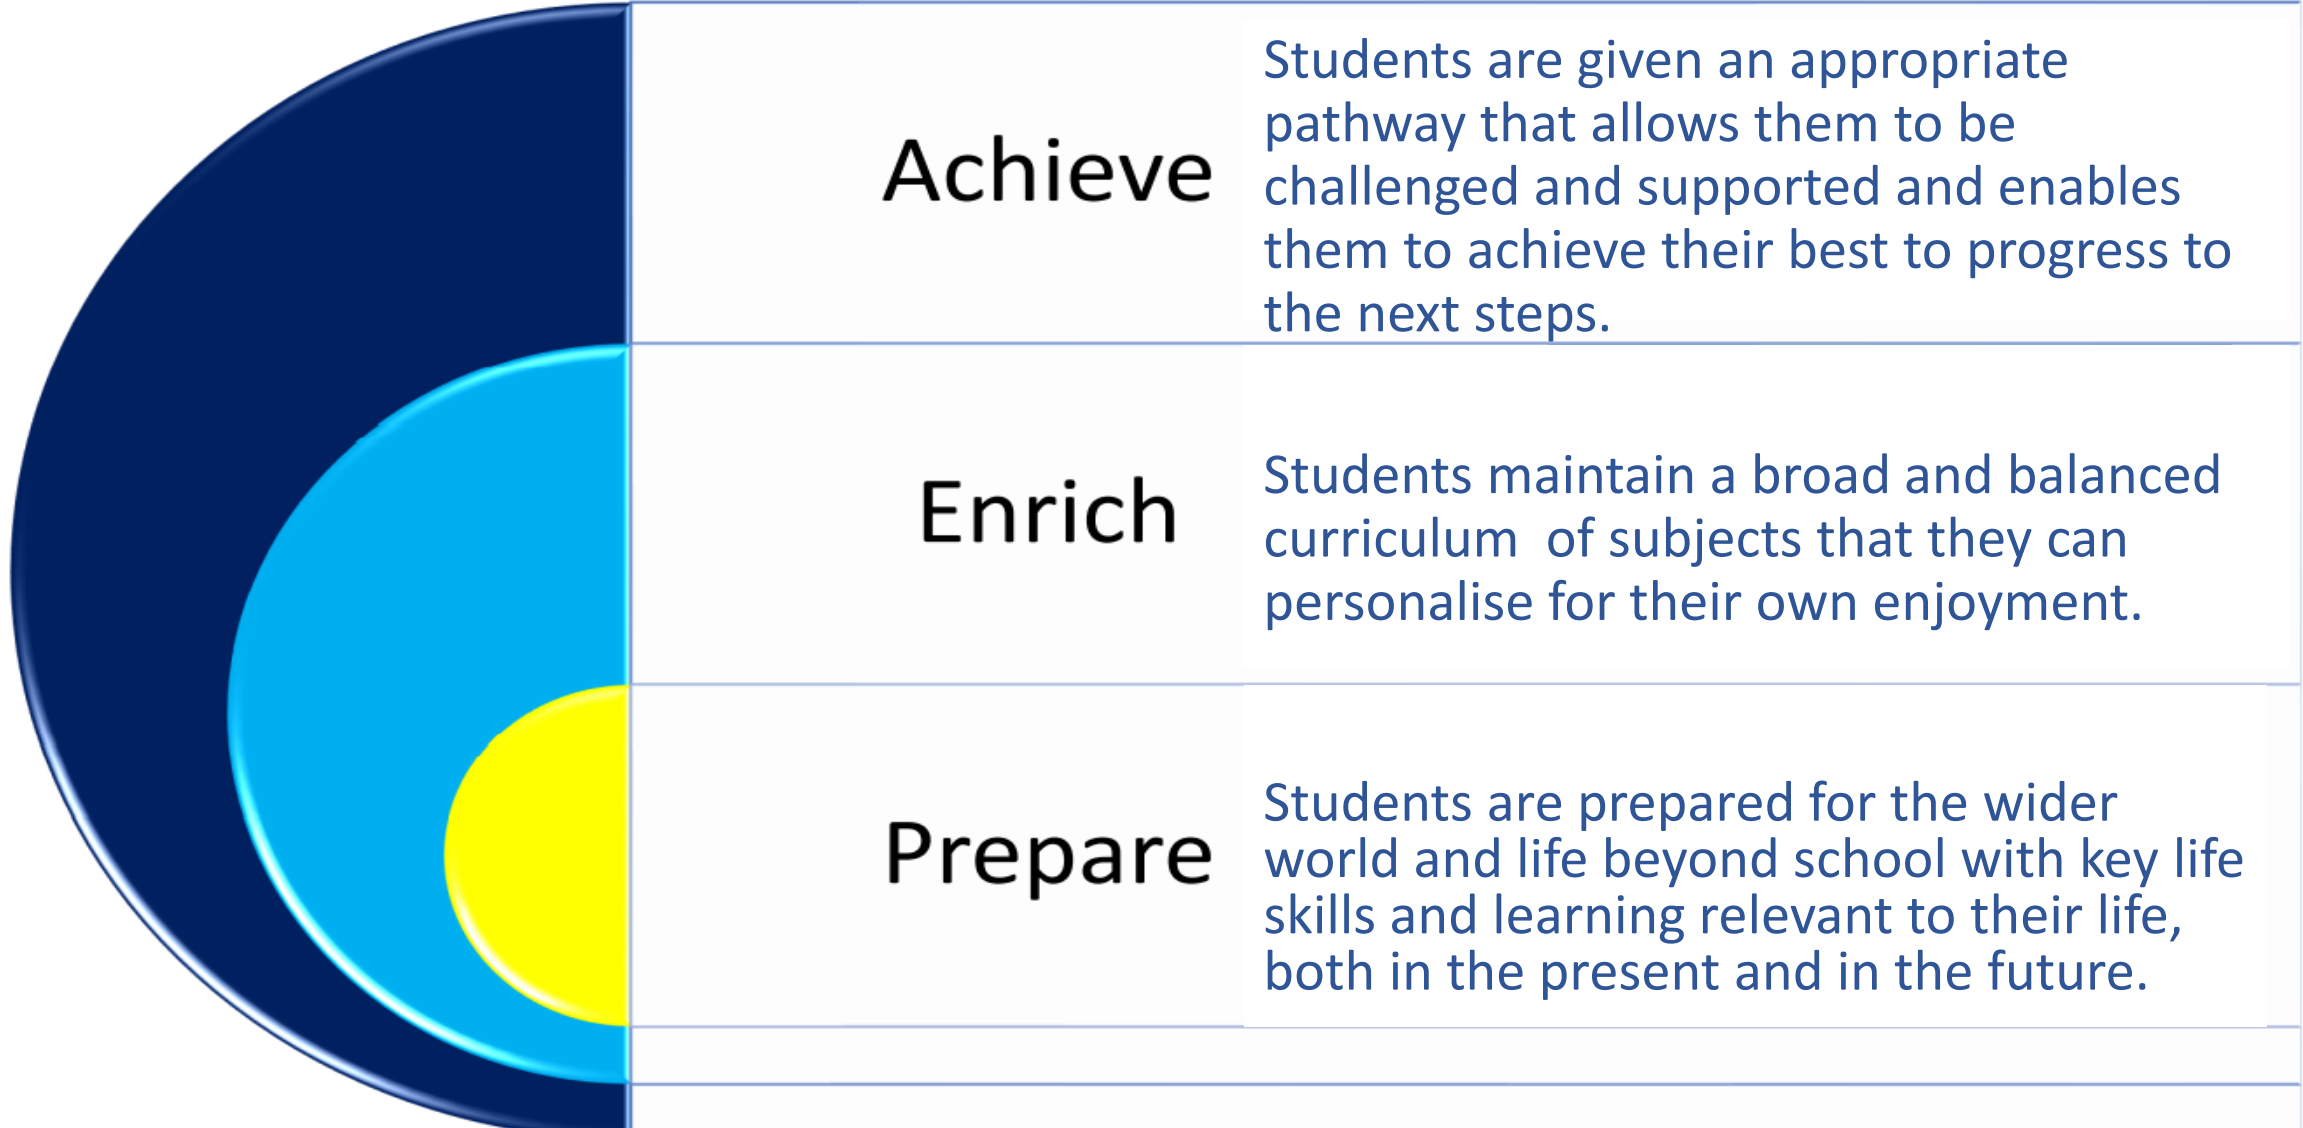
| Achieve | Students are given an appropriate pathway that allows them to be challenged and supported and enables them to achieve their best to progress to the next steps. |
|---|---|
| Enrich | Students maintain a broad and balanced curriculum of subjects that they can personalise for their own enjoyment. |
| Prepare | Students are prepared for the wider world and life beyond school with key life skills and learning relevant to their life, both in the present and in the future. |